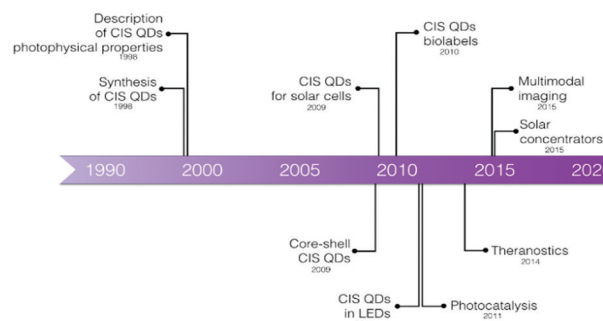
Description of CIS QDs photophysical properties
1998

Synthesis of CIS QDs
1998

CIS QDs for solar cells
2009

CIS QDs biolabels
2010

Multimodal imaging
2015

Solar concentrators
2015

1990
2000
2005
2010
2015
202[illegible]

Core-shell CIS QDs
2009

CIS QDs in LEDs

Photocatalysis
2011

Theranostics
2014